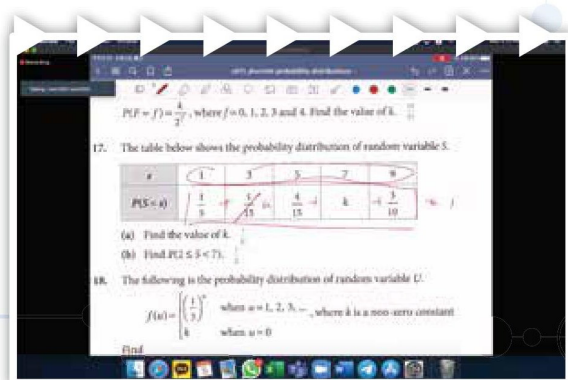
Recording

$P(F = f) = \frac{k}{2^f}$, where $f = 0, 1, 2, 3$ and $4$. Find the value of $k$.

17. The table below shows the probability distribution of random variable $S$.

| $s$ | 1 | 3 | 5 | 7 | 9 |
|---|---|---|---|---|---|
| $P(S = s)$ | $\frac{1}{5}$ | $\frac{1}{15}$ | $\frac{4}{15}$ | $k$ | $\frac{3}{10}$ |

(a) Find the value of $k$.
(b) Find $P(2 \leq S < 7)$.

18. The following is the probability distribution of random variable $U$.

$f(u) = \begin{cases} \left(\frac{1}{3}\right)^u & \text{when } u = 1, 2, 3, \ldots \\ k & \text{when } u = 0 \end{cases}$, where $k$ is a non-zero constant

Find